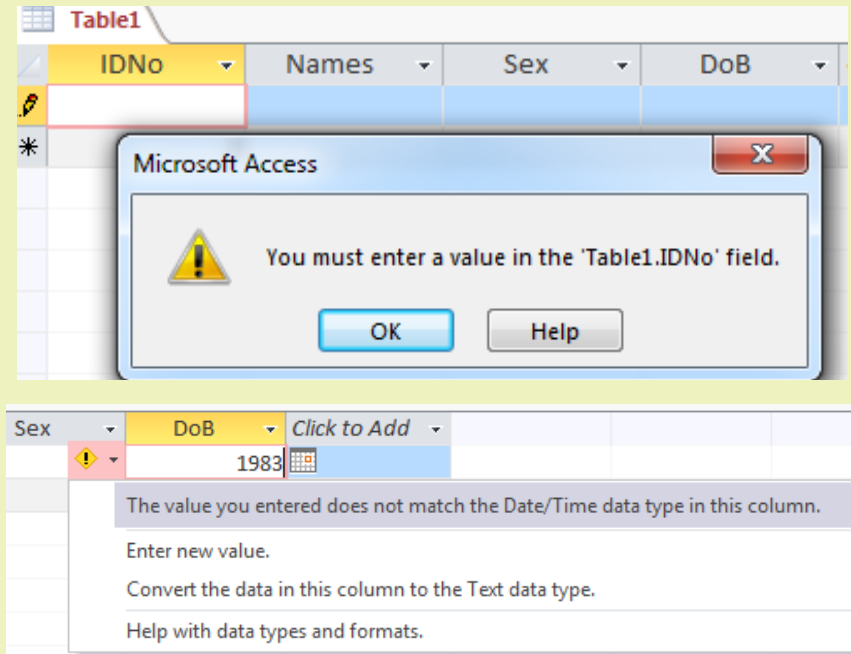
Table1

| IDNo | Names | Sex | DoB |
|---|---|---|---|
| | | | |

Microsoft Access

You must enter a value in the 'Table1.IDNo' field.

OK Help

| Sex | DoB | Click to Add |
|---|---|---|
| | 1983 | |

The value you entered does not match the Date/Time data type in this column.

Enter new value.

Convert the data in this column to the Text data type.

Help with data types and formats.